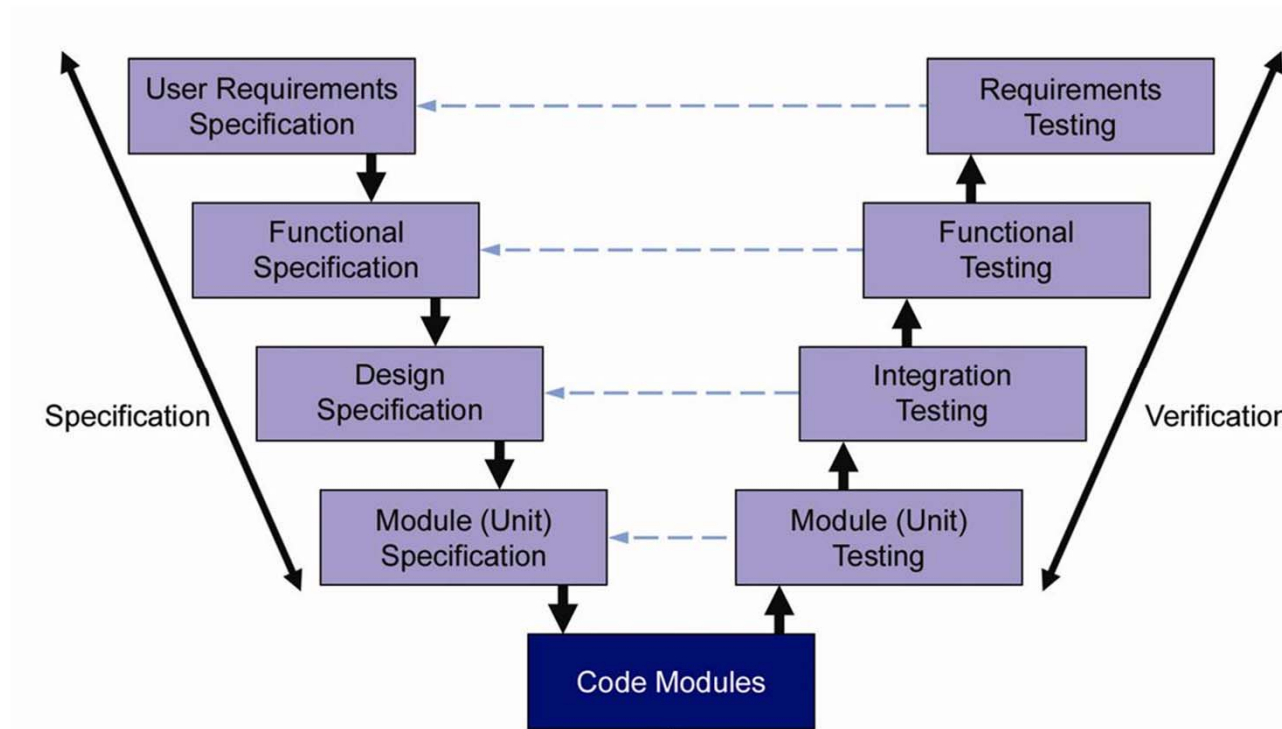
User Requirements Specification

Requirements Testing

Functional Specification

Functional Testing

Design Specification

Integration Testing

Specification

Verificatior

Module (Unit) Specification

Module (Unit) Testing

Code Modules